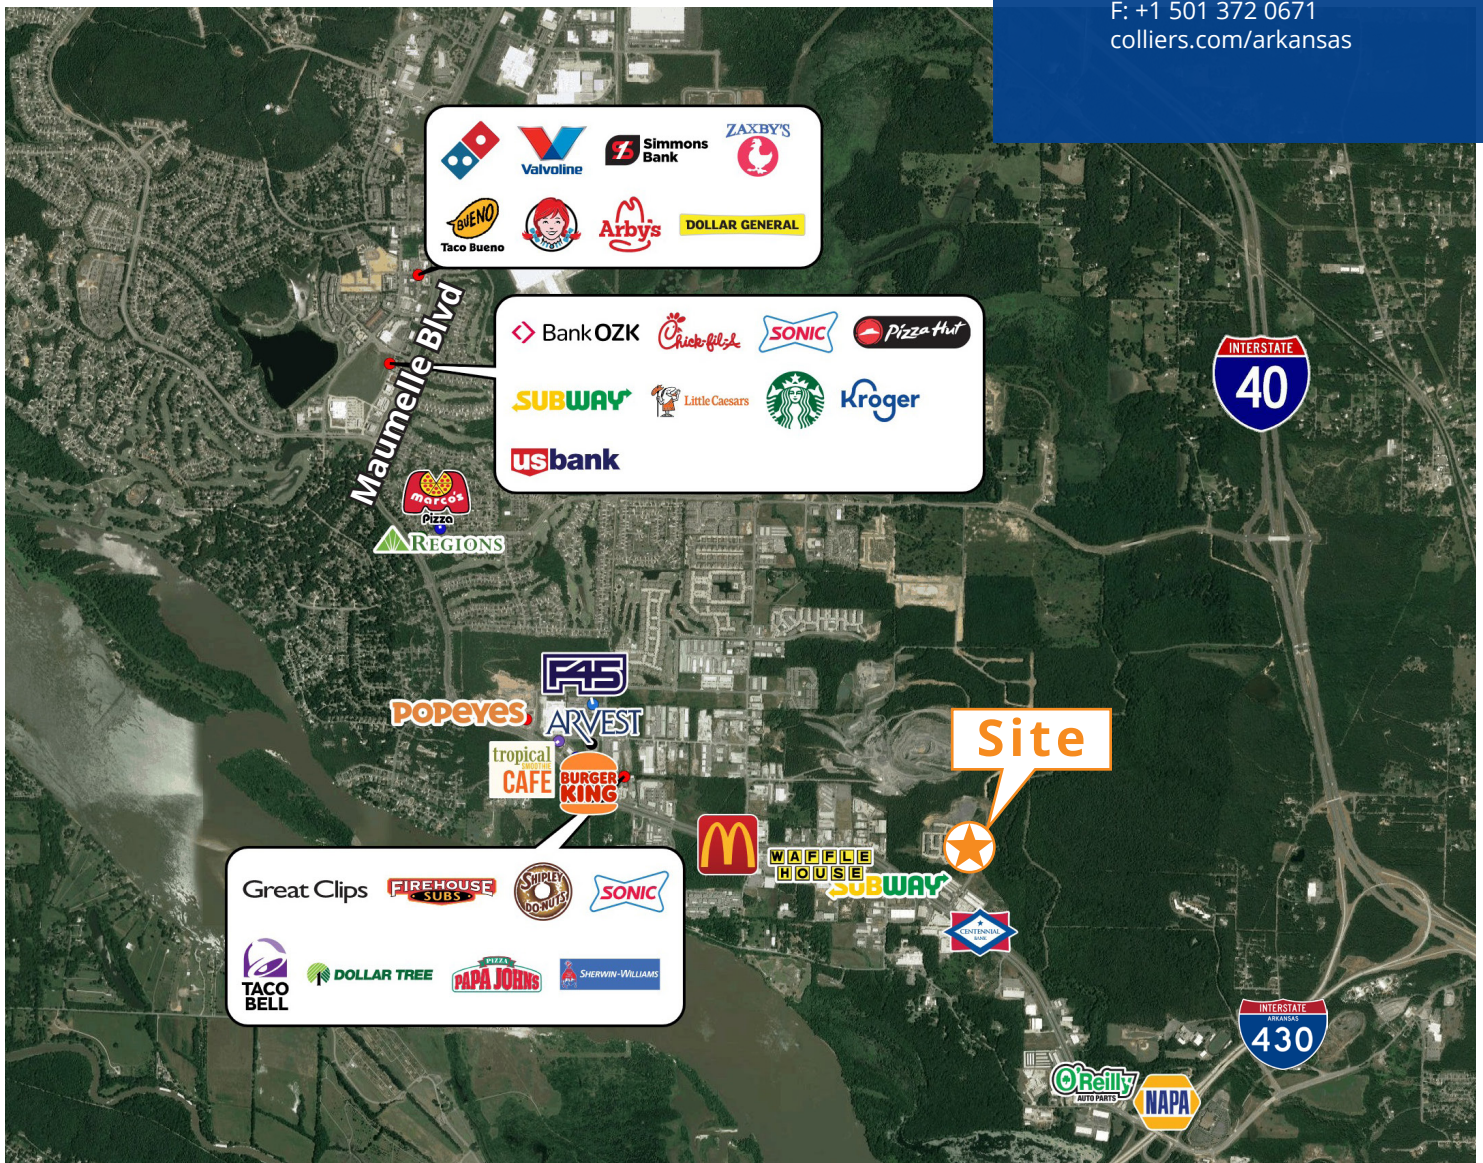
F: +1 501 372 0671
colliers.com/arkansas

Valvoline
Simmons Bank
ZAXBY'S
BUENO
Taco Bueno
Wendy's
Arby's
DOLLAR GENERAL

Bank OZK
Chick-fil-A
SONIC
Pizza Hut
SUBWAY
Little Caesars
Kroger
usbank

Maumelle Blvd

marco's Pizza
REGIONS

INTERSTATE
40

F45
POPEYES
ARVEST
tropical SMOOTHIE CAFE
BURGER KING

Site

WAFFLE HOUSE
SUBWAY
CENTENNIAL BANK

Great Clips
FIREHOUSE SUBS
SHIPLEY DO-NUTS
SONIC
TACO BELL
DOLLAR TREE
PIZZA PAPA JOHNS
SHERWIN-WILLIAMS

INTERSTATE
ARKANSAS
430

O'Reilly AUTO PARTS
NAPA